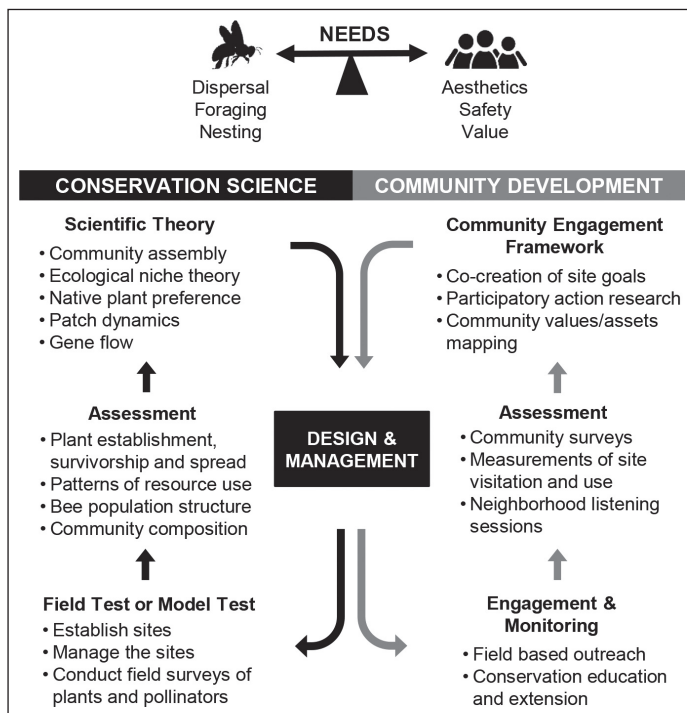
NEEDS

Dispersal
Foraging
Nesting

Aesthetics
Safety
Value

CONSERVATION SCIENCE

COMMUNITY DEVELOPMENT

Scientific Theory
• Community assembly
• Ecological niche theory
• Native plant preference
• Patch dynamics
• Gene flow

Assessment
• Plant establishment, survivorship and spread
• Patterns of resource use
• Bee population structure
• Community composition

Field Test or Model Test
• Establish sites
• Manage the sites
• Conduct field surveys of plants and pollinators

DESIGN & MANAGEMENT

Community Engagement Framework
• Co-creation of site goals
• Participatory action research
• Community values/assets mapping

Assessment
• Community surveys
• Measurements of site visitation and use
• Neighborhood listening sessions

Engagement & Monitoring
• Field based outreach
• Conservation education and extension